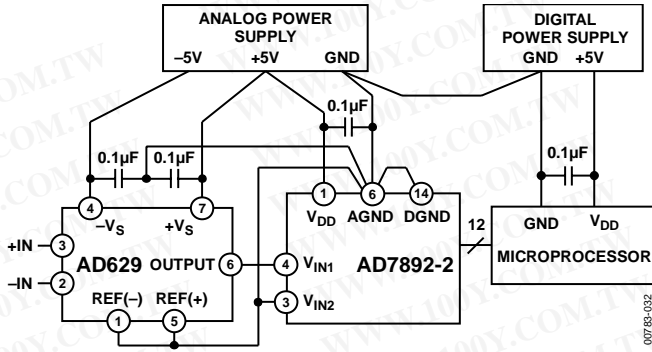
ANALOG POWER SUPPLY

–5V +5V GND

DIGITAL POWER SUPPLY

GND +5V

0.1µF

0.1µF 0.1µF

0.1µF

4 –$V_S$ 7 +$V_S$

+IN 3

–IN 2

AD629 OUTPUT 6

REF(–) REF(+)

1 5

1 $V_{DD}$ 6 AGND 14 DGND

4 $V_{IN1}$

3 $V_{IN2}$

AD7892-2

12

GND $V_{DD}$

MICROPROCESSOR

00783-032

WWW.100Y.COM.TW